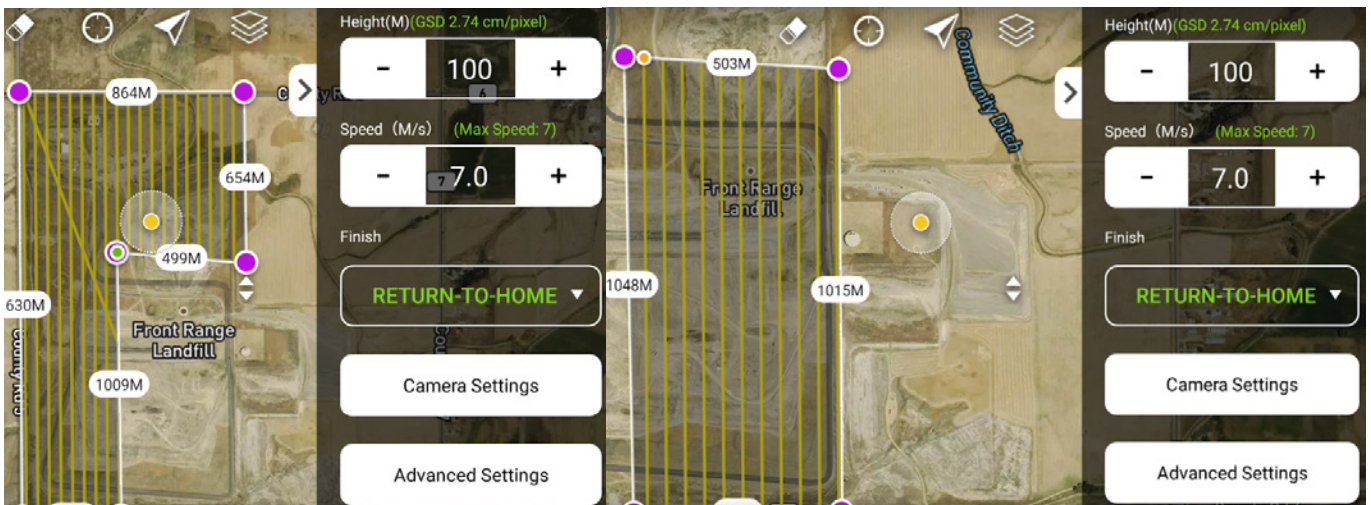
864M

654M

499M

630M

Front Range Landfill

1009M

Height(M)(GSD 2.74 cm/pixel)

−
100
+

Speed (M/s) (Max Speed: 7)

−
7.0
+

Finish

RETURN-TO-HOME

Camera Settings

Advanced Settings

503M

Community Ditch

Front Range Landfill

1048M

1015M

Height(M)(GSD 2.74 cm/pixel)

−
100
+

Speed (M/s) (Max Speed: 7)

−
7.0
+

Finish

RETURN-TO-HOME

Camera Settings

Advanced Settings